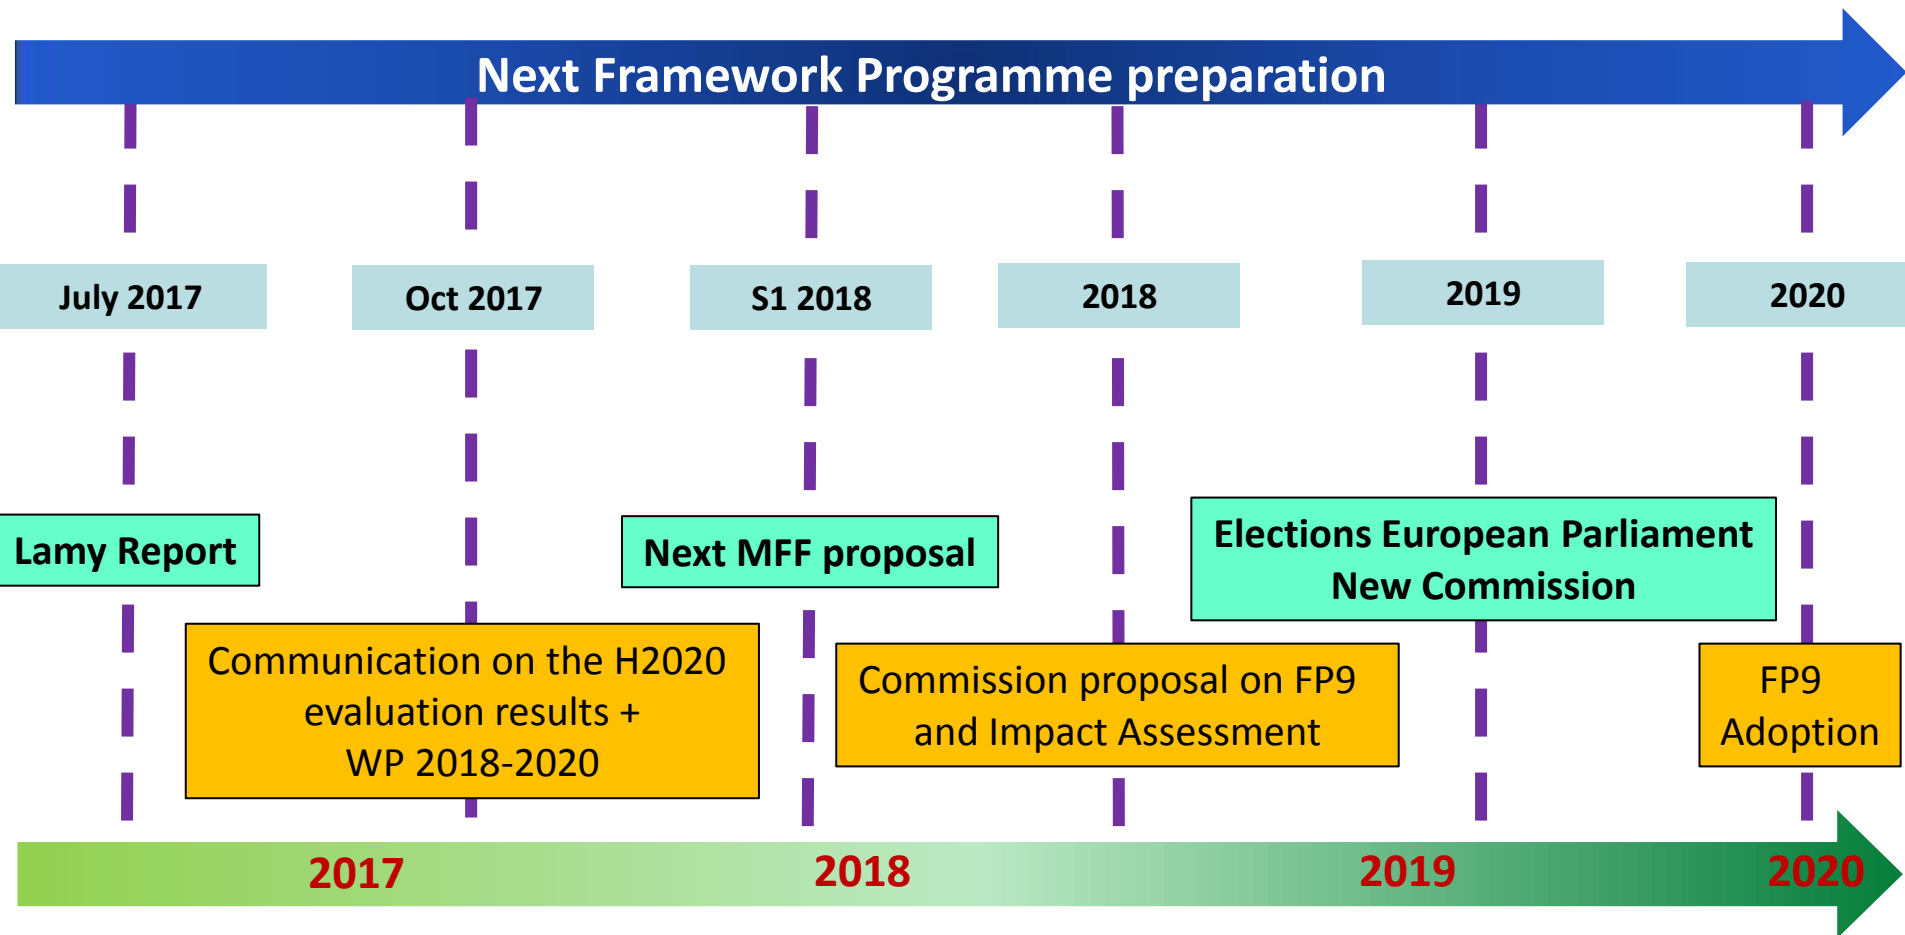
Next Framework Programme preparation

July 2017

Oct 2017

S1 2018

2018

2019

2020

Lamy Report

Next MFF proposal

Elections European Parliament
New Commission

Communication on the H2020 evaluation results + WP 2018-2020

Commission proposal on FP9 and Impact Assessment

FP9 Adoption

2017

2018

2019

2020